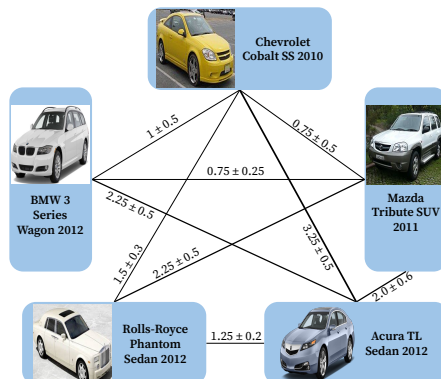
Chevrolet Cobalt SS 2010

BMW 3 Series Wagon 2012

Mazda Tribute SUV 2011

Rolls-Royce Phantom Sedan 2012

Acura TL Sedan 2012

$1 \pm 0.5$

$0.75 \pm 0.5$

$0.75 \pm 0.25$

$2.25 \pm 0.5$

$3.25 \pm 0.5$

$1.5 \pm 0.3$

$2.25 \pm 0.5$

$2.0 \pm 0.6$

$1.25 \pm 0.2$